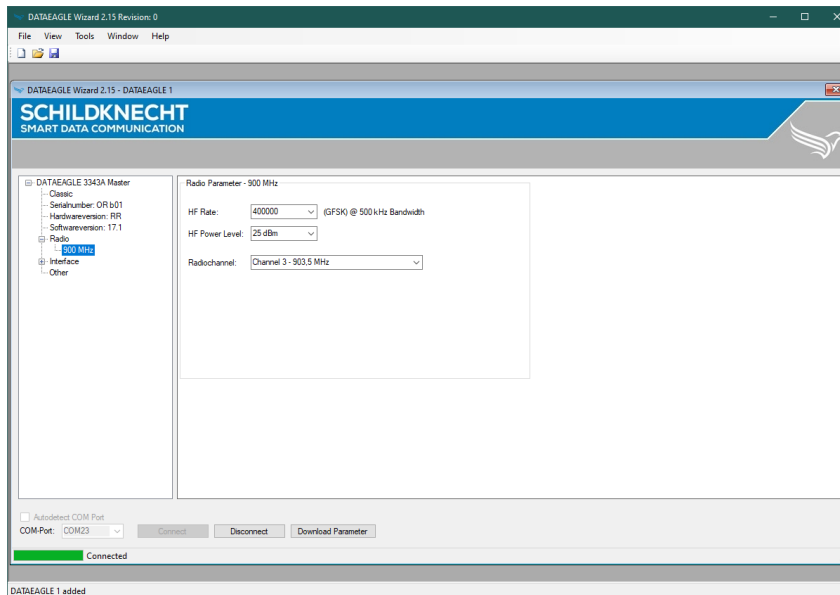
DATAEAGLE Wizard 2.15 Revision: 0

File View Tools Window Help

DATAEAGLE Wizard 2.15 - DATAEAGLE 1

SCHILDKNECHT
SMART DATA COMMUNICATION

DATAEAGLE 3343A Master
Classic
Serialnumber: OR b01
Hardwareversion: RR
Softwareversion: 17.1
Radio
900 MHz
Interface
Other

Radio Parameter - 900 MHz

HF Rate: 400000 (GFSK) @ 500 kHz Bandwidth

HF Power Level: 25 dBm

Radiochannel: Channel 3 - 903,5 MHz

Autodetect COM Port

COM-Port: COM23 Connect Disconnect Download Parameter

Connected

DATAEAGLE 1 added